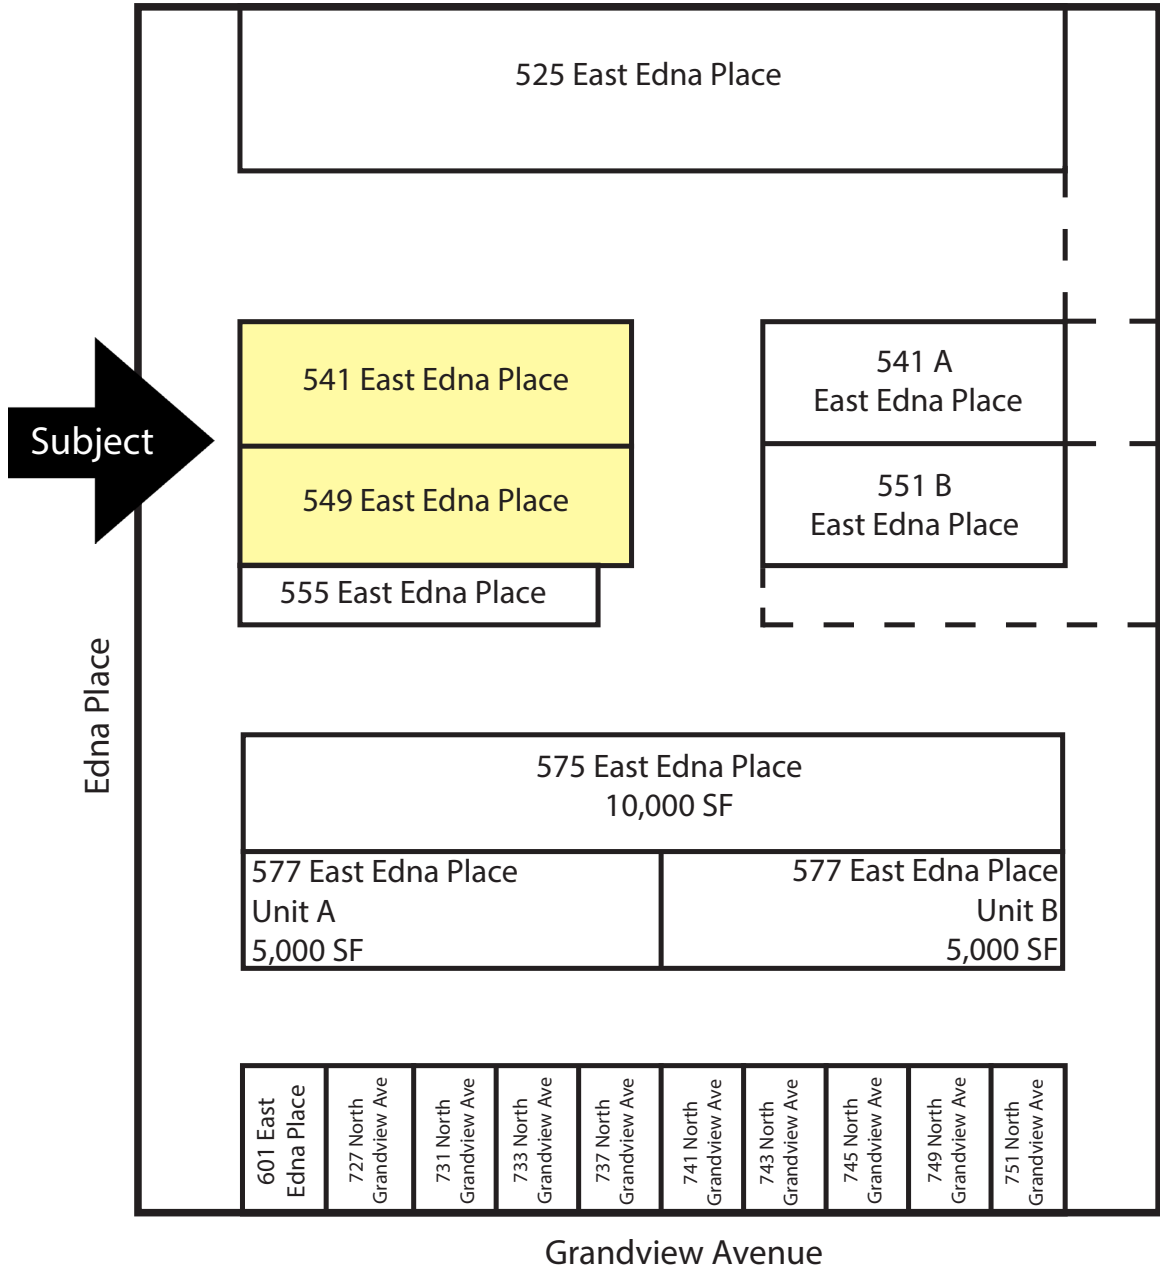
525 East Edna Place

Subject

541 East Edna Place

549 East Edna Place

555 East Edna Place

541 A
East Edna Place

551 B
East Edna Place

Edna Place

575 East Edna Place
10,000 SF

577 East Edna Place
Unit A
5,000 SF

577 East Edna Place
Unit B
5,000 SF

601 East Edna Place

727 North Grandview Ave

731 North Grandview Ave

733 North Grandview Ave

737 North Grandview Ave

741 North Grandview Ave

743 North Grandview Ave

745 North Grandview Ave

749 North Grandview Ave

751 North Grandview Ave

Grandview Avenue